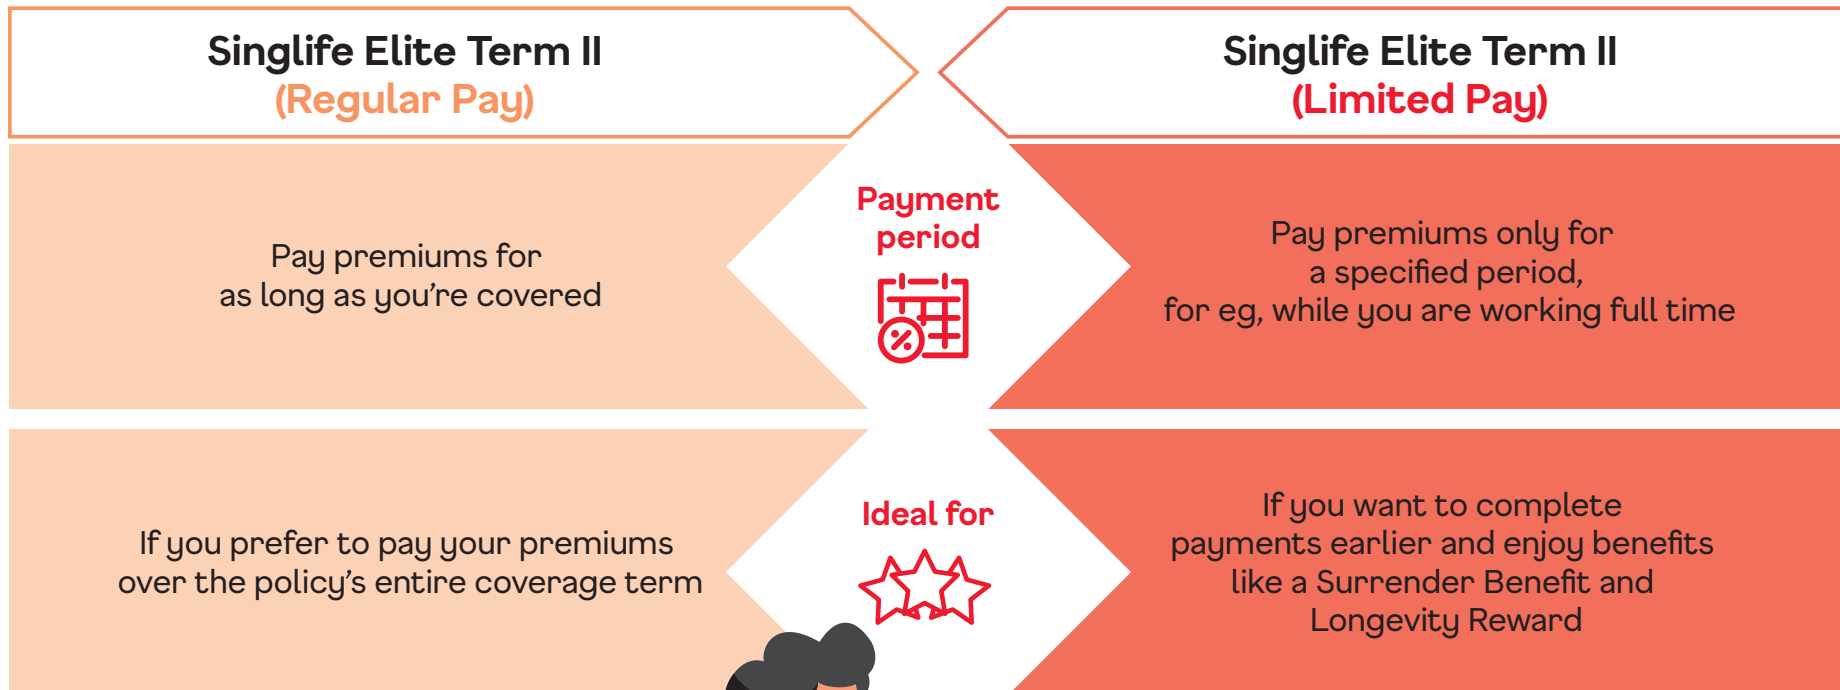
Singlife Elite Term II
(Regular Pay)

Singlife Elite Term II
(Limited Pay)

Payment period

Pay premiums for as long as you're covered

Pay premiums only for a specified period, for eg, while you are working full time

Ideal for

If you prefer to pay your premiums over the policy's entire coverage term

If you want to complete payments earlier and enjoy benefits like a Surrender Benefit and Longevity Reward